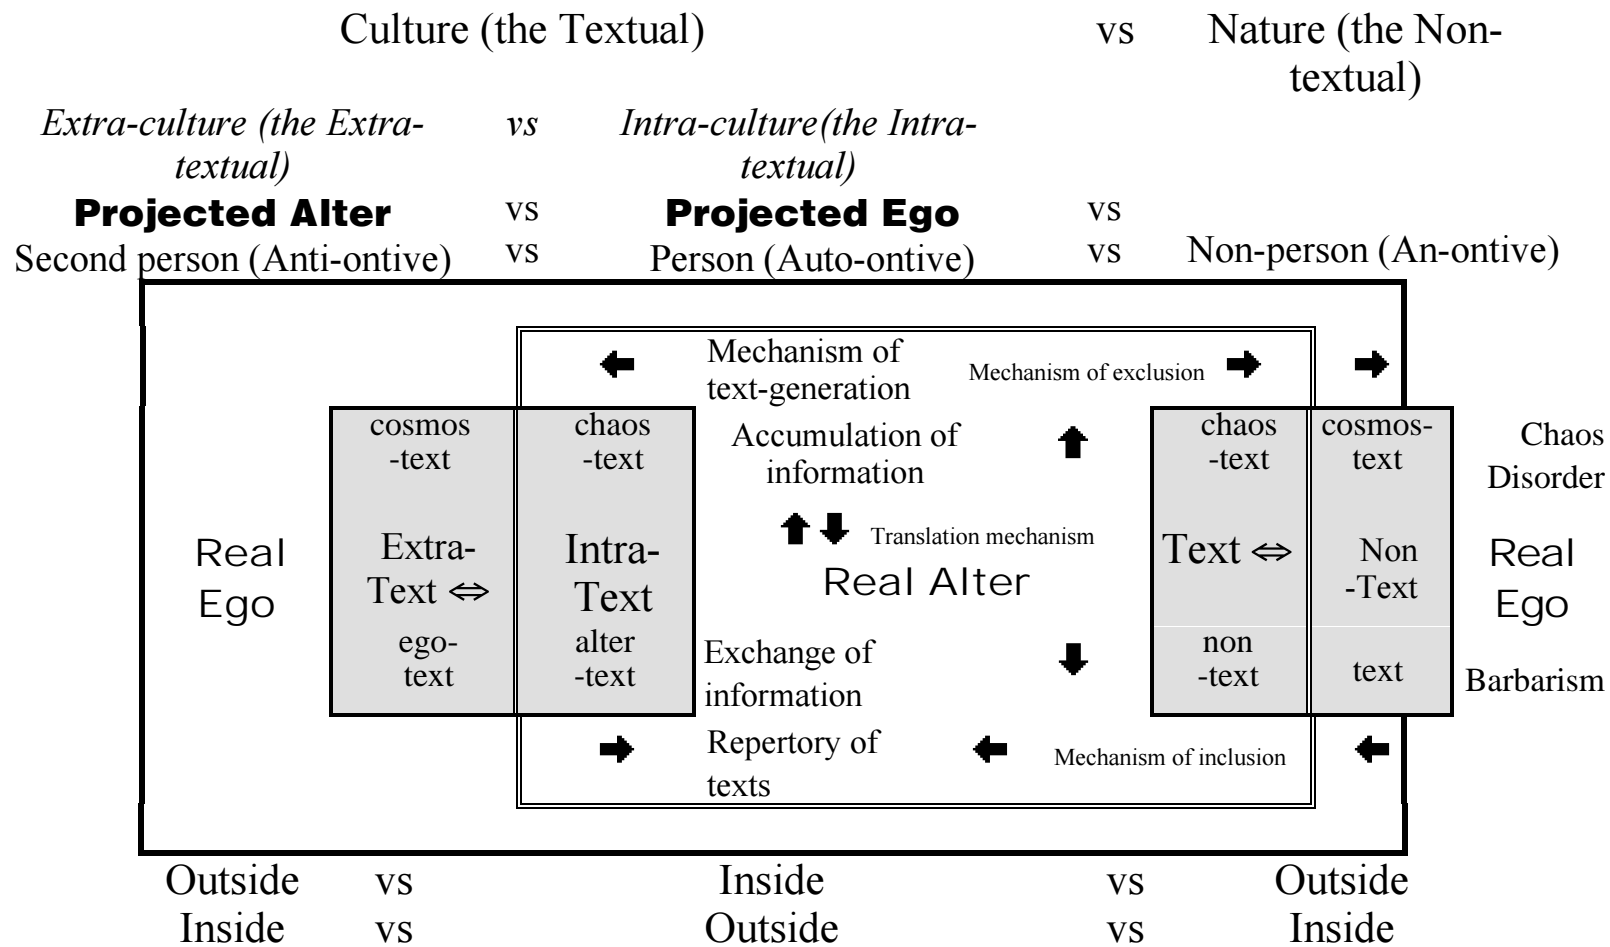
Culture (the Textual) vs Nature (the Non-textual)

*Extra-culture (the Extra-textual)* *vs* *Intra-culture(the Intra-textual)*

**Projected Alter** vs **Projected Ego** vs

Second person (Anti-ontive) vs Person (Auto-ontive) vs Non-person (An-ontive)

Mechanism of text-generation

Mechanism of exclusion

cosmos -text

chaos -text

Accumulation of information

chaos -text

cosmos-text

Chaos Disorder

Translation mechanism

Real Ego

Extra-Text ⇔

Intra-Text

Real Alter

Text ⇔

Non -Text

Real Ego

ego-text

alter -text

Exchange of information

non -text

text

Barbarism

Repertory of texts

Mechanism of inclusion

Outside vs Inside vs Outside
Inside vs Outside vs Inside